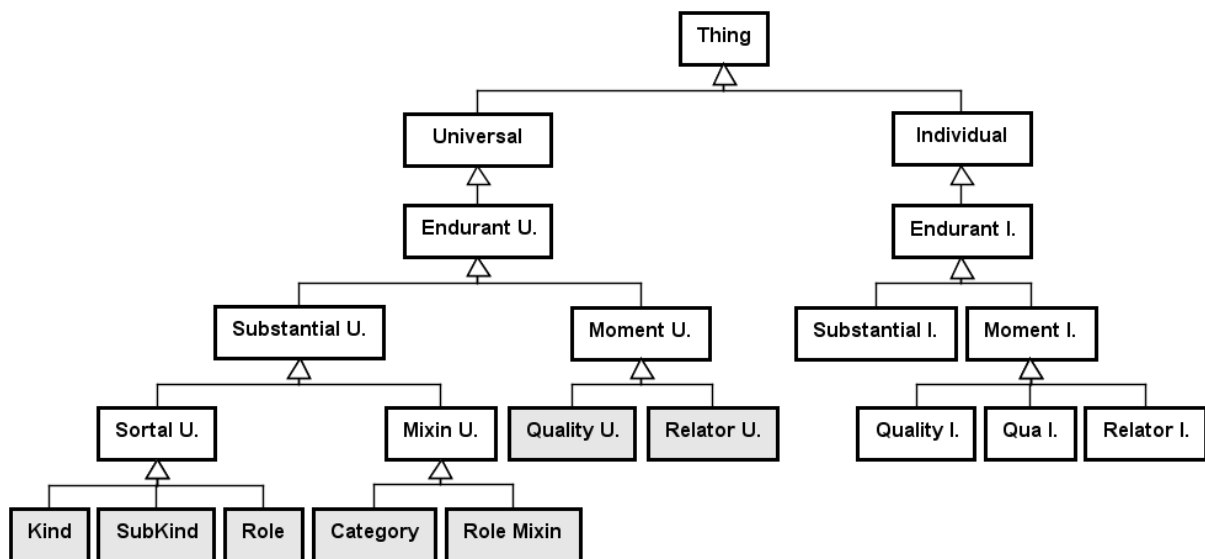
Thing

Universal

Individual

Endurant U.

Endurant I.

Substantial U.

Moment U.

Substantial I.

Moment I.

Sortal U.

Mixin U.

Quality U.

Relator U.

Quality I.

Qua I.

Relator I.

Kind

SubKind

Role

Category

Role Mixin